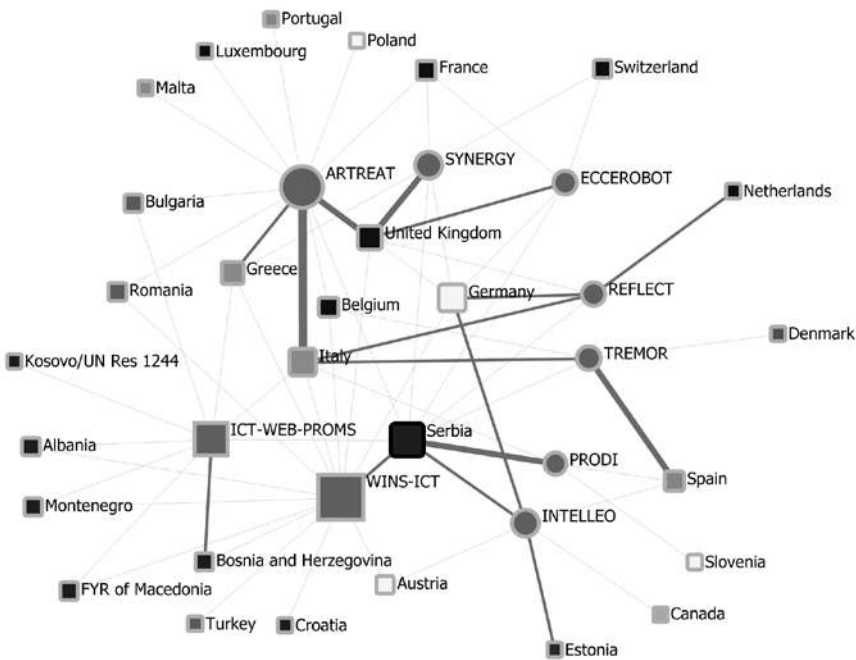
Portugal
Luxembourg
Poland
France
Switzerland
Malta
ARTREAT
SYNERGY
ECCEROBOT
Netherlands
Bulgaria
United Kingdom
Greece
Romania
Belgium
Germany
REFLECT
Denmark
Kosovo/UN Res 1244
Italy
TREMOR
ICT-WEB-PROMS
Serbia
Albania
PRODI
WINS-ICT
Spain
Montenegro
INTELLEO
Bosnia and Herzegovina
Slovenia
FYR of Macedonia
Austria
Canada
Turkey
Croatia
Estonia